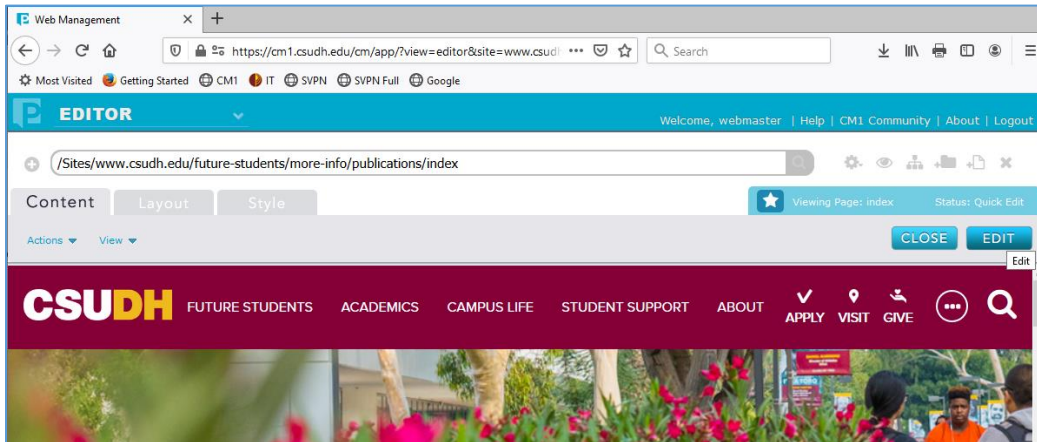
Web Management
https://cm1.csudh.edu/cm/app/?view=editor&site=www.csud
Search
Most Visited Getting Started CM1 IT SVPN SVPN Full Google
EDITOR
Welcome, webmaster | Help | CM1 Community | About | Logout
/Sites/www.csudh.edu/future-students/more-info/publications/index
Content Layout Style
Viewing Page: index Status: Quick Edit
Actions View
CLOSE EDIT
Edit
CSUDH FUTURE STUDENTS ACADEMICS CAMPUS LIFE STUDENT SUPPORT ABOUT APPLY VISIT GIVE